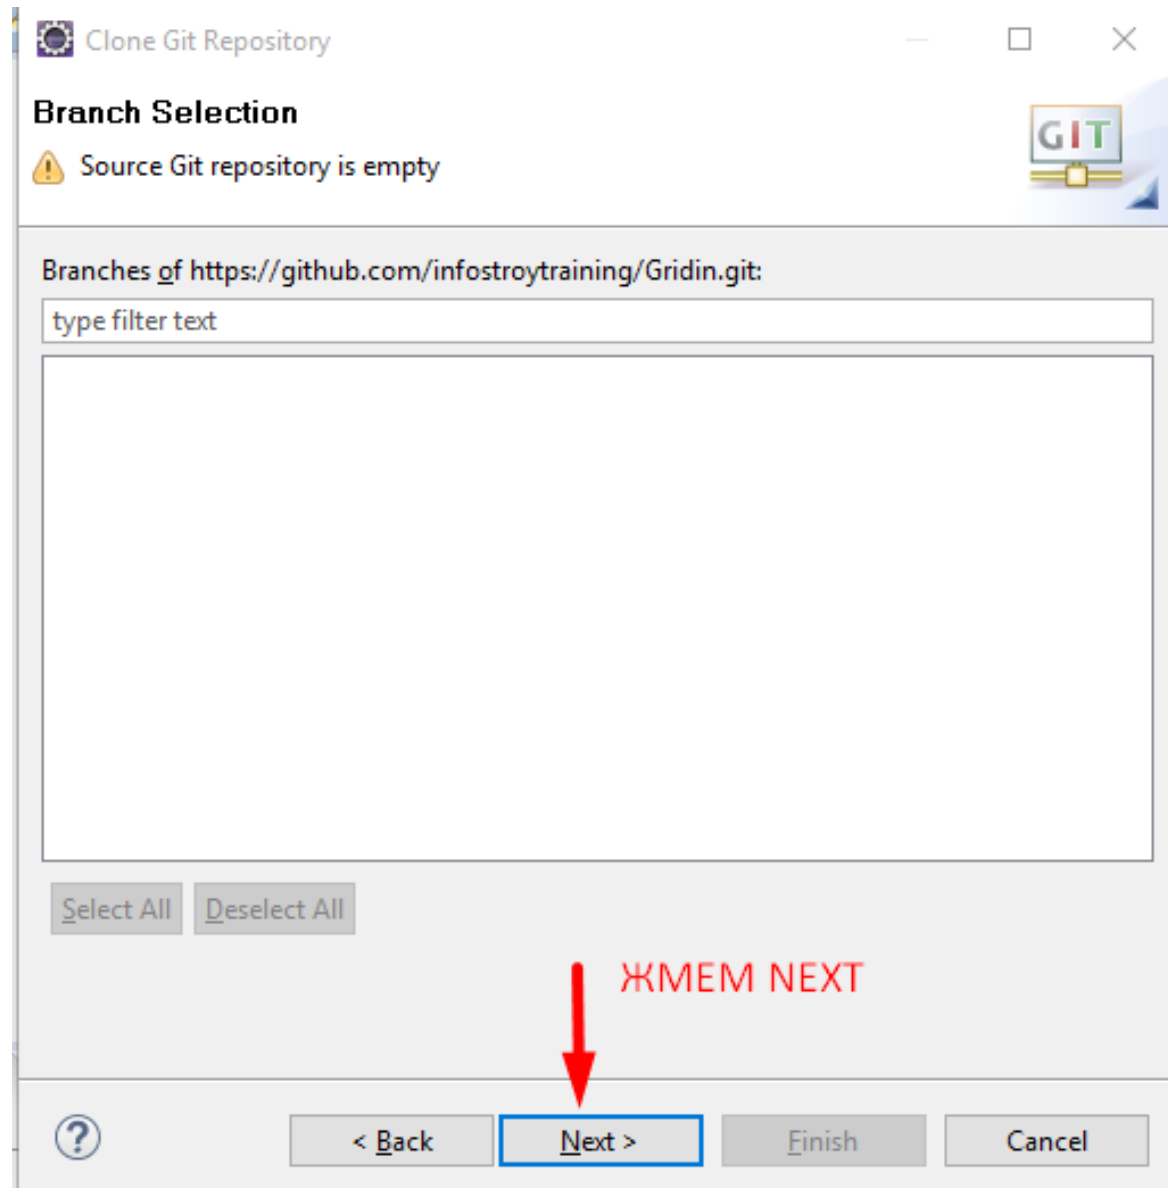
Clone Git Repository

Branch Selection

Source Git repository is empty

GIT

Branches of https://github.com/infostroytraining/Gridin.git:

type filter text

Select All Deselect All

ЖМЕМ NEXT

?

< Back Next > Finish Cancel